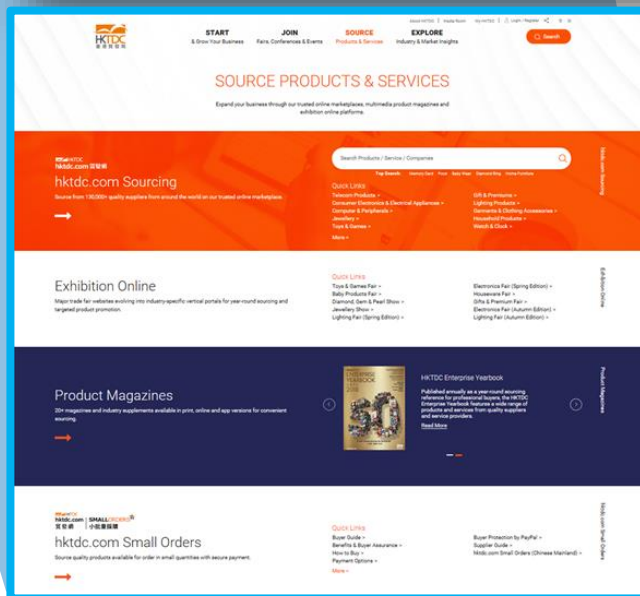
HKTDC 香港貿發局

START
& Grow Your Business

JOIN
Fairs, Conferences & Events

SOURCE
Products & Services

EXPLORE
Industry & Market Insights

About HKTDC | Media Room | My HKTDC | Login / Register

Search

SOURCE PRODUCTS & SERVICES

Expand your business through our trusted online marketplaces, multimedia product magazines and exhibition online platforms.

hktdc.com 貿發網

hktdc.com Sourcing

Source from 130,000+ quality suppliers from around the world on our trusted online marketplaces.

Search Products / Service / Companies

Top Search: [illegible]

Quick Links
Telecom Products
Consumer Electronics & Electrical Appliances
Computer & Peripherals
Jewellery
Toys & Games
More

Gift & Premiums
Lighting Products
Garments & Clothing Accessories
Household Products
Watch & Clock

hktdc.com Sourcing

Exhibition Online

Major trade fair websites evolving into industry-specific vertical portals for year-round sourcing and targeted product promotion.

Quick Links
Toys & Games Fair
Baby Products Fair
Diamond, Gem & Pearl Show
Jewellery Show
Lighting Fair (Spring Edition)

Electronics Fair (Spring Edition)
Houseware Fair
Gifts & Premium Fair
Electronics Fair (Autumn Edition)
Lighting Fair (Autumn Edition)

Exhibition Online

Product Magazines

20+ magazines and industry supplements available in print, online and app versions for convenient sourcing.

ENTERPRISE YEARBOOK

HKTDC Enterprise Yearbook

Published annually as a year-round sourcing reference for professional buyers, the HKTDC Enterprise Yearbook features a wide range of products and services from quality suppliers and service providers.

Read More

Product Magazines

hktdc.com | SMALLORDERS
貿發網 | 小批量採購

hktdc.com Small Orders

Source quality products available for order in small quantities with secure payment.

Quick Links
Buyer Guide
Benefits & Buyer Assurance
How to Buy
Payment Options
More

Buyer Protection by PayPal
Supplier Guide
hktdc.com Small Orders (Chinese Mainland)

hktdc.com Small Orders